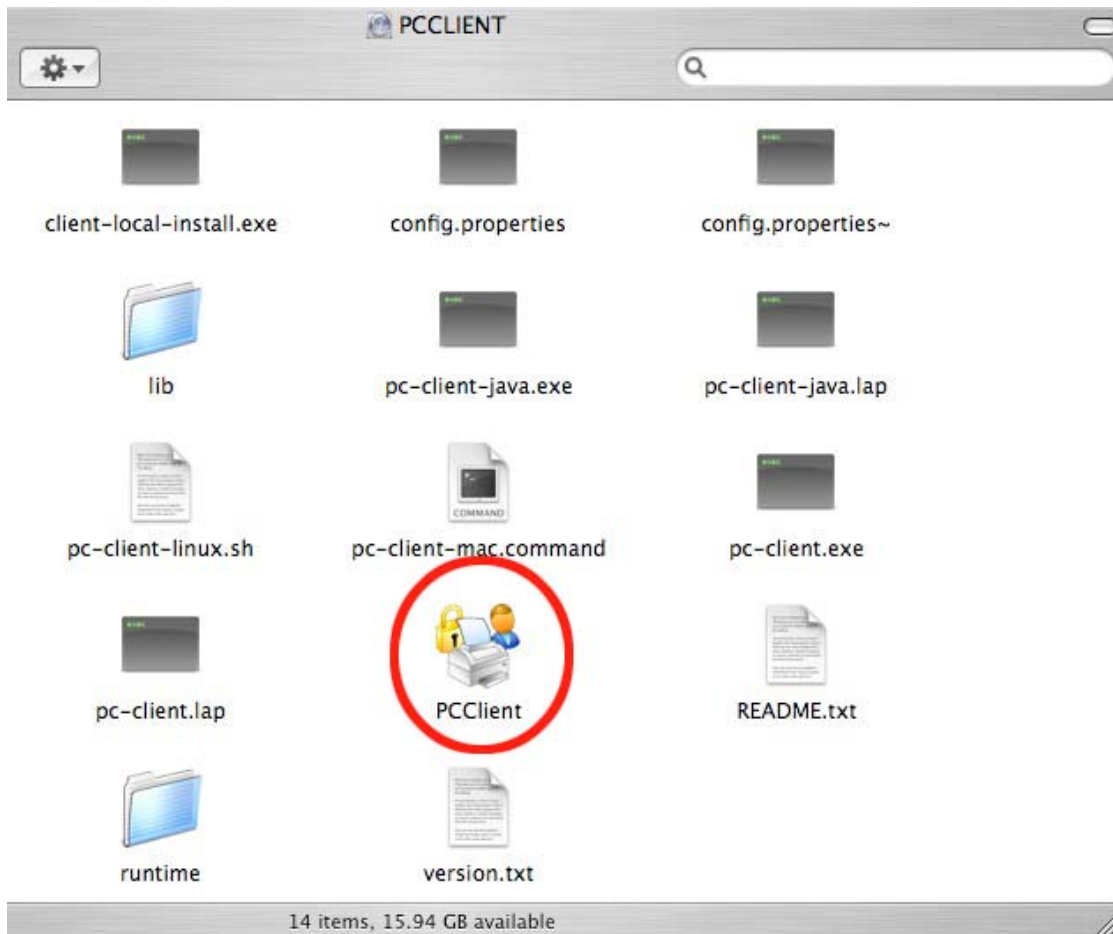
PCCLIENT

client-local-install.exe
config.properties
config.properties~
lib
pc-client-java.exe
pc-client-java.lap
pc-client-linux.sh
COMMAND
pc-client-mac.command
pc-client.exe
pc-client.lap
PCClient
README.txt
runtime
version.txt

14 items, 15.94 GB available